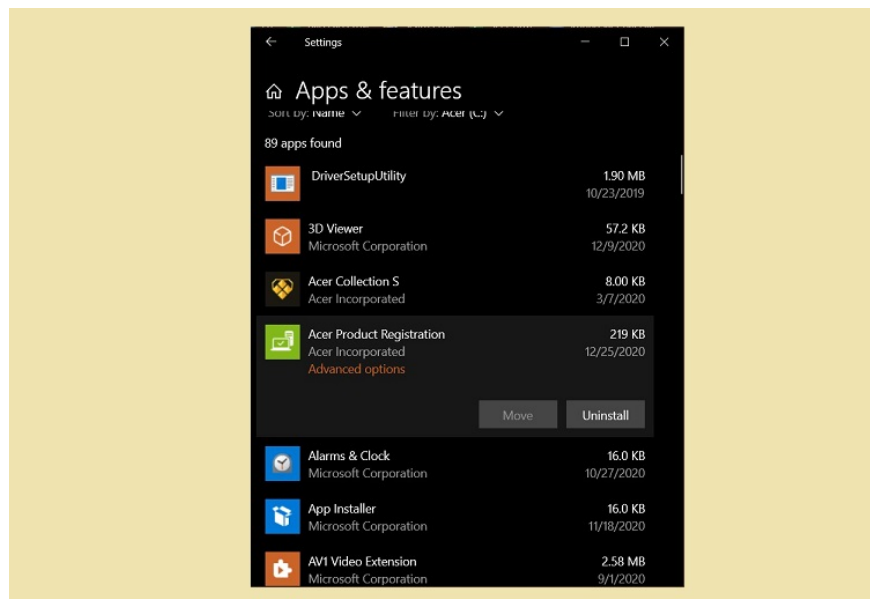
Settings

Apps & features

Sort by: Name  Filter by: Acer (C:)

89 apps found

DriverSetupUtility 1.90 MB 10/23/2019

3D Viewer 57.2 KB
Microsoft Corporation 12/9/2020

Acer Collection S 8.00 KB
Acer Incorporated 3/7/2020

Acer Product Registration 219 KB
Acer Incorporated 12/25/2020
Advanced options

Move Uninstall

Alarms & Clock 16.0 KB
Microsoft Corporation 10/27/2020

App Installer 16.0 KB
Microsoft Corporation 11/18/2020

AV1 Video Extension 2.58 MB
Microsoft Corporation 9/1/2020